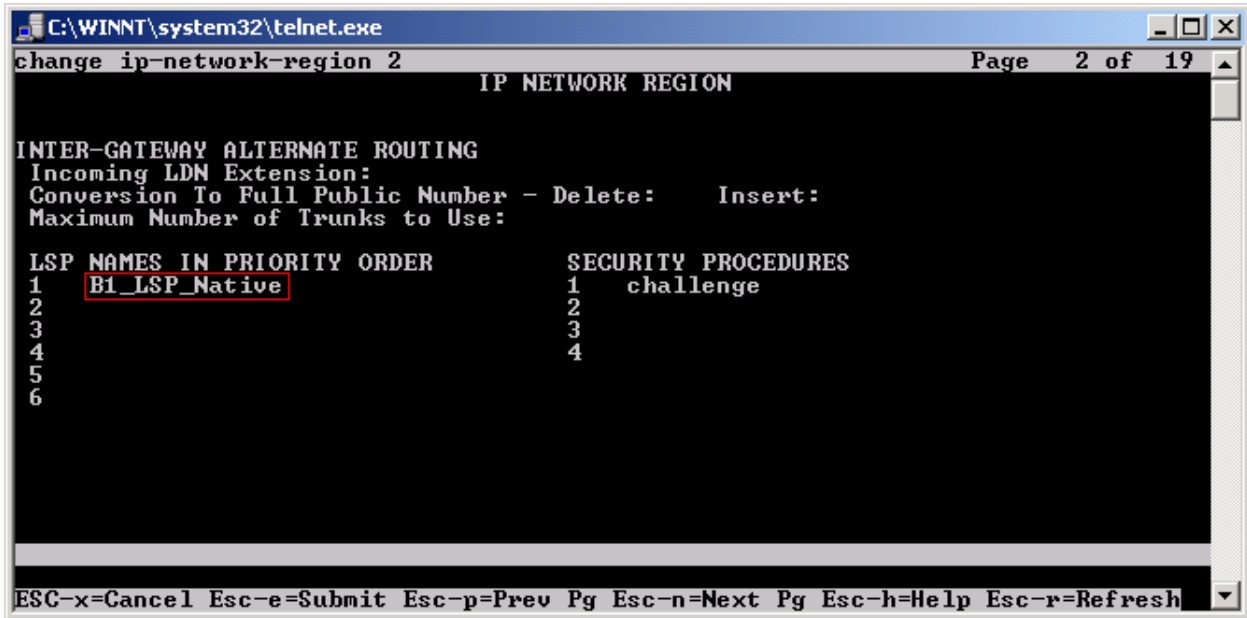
C:\WINNT\system32\telnet.exe

change ip-network-region 2 Page 2 of 19

IP NETWORK REGION

INTER-GATEWAY ALTERNATE ROUTING
Incoming LDN Extension:
Conversion To Full Public Number - Delete: Insert:
Maximum Number of Trunks to Use:

| LSP NAMES IN PRIORITY ORDER | SECURITY PROCEDURES |
|---|---|
| 1 B1_LSP_Native | 1 challenge |
| 2 | 2 |
| 3 | 3 |
| 4 | 4 |
| 5 | |
| 6 | |

ESC-x=Cancel Esc-e=Submit Esc-p=Prev Pg Esc-n=Next Pg Esc-h=Help Esc-r=Refresh